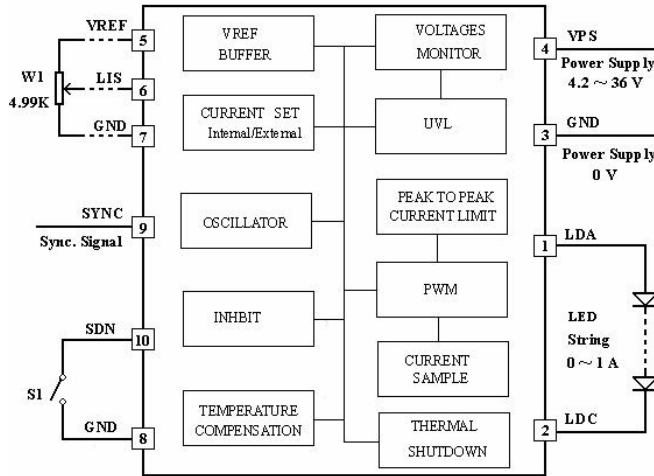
VREF
5
W1
4.99K
LIS
6
GND
7
SYNC
Sync. Signal
9
SDN
10
S1
GND
8

VREF BUFFER

CURRENT SET Internal/External

OSCILLATOR

INHBIT

TEMPERATURE COMPENSATION

VOLTAGES MONITOR

UVL

PEAK TO PEAK CURRENT LIMIT

PWM

CURRENT SAMPLE

THERMAL SHUTDOWN

4
VPS
Power Supply
4.2 ~ 36 V
3
GND
Power Supply
0 V
1
LDA
LED String
0 ~ 1 A
2
LDC